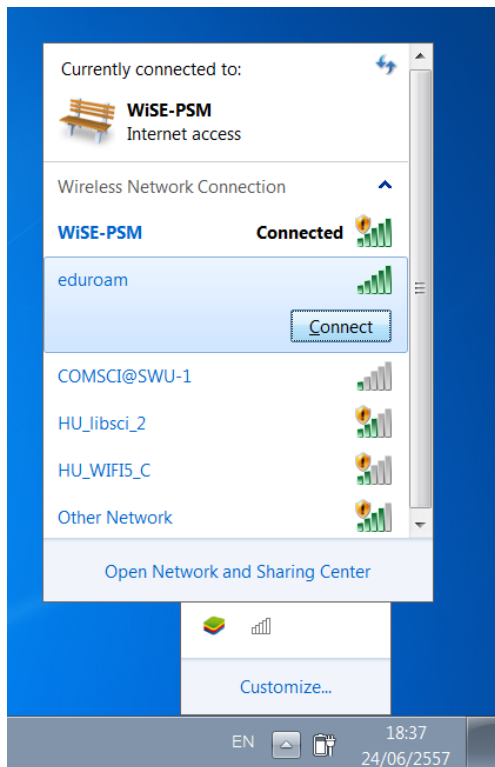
Currently connected to:

WiSE-PSM
Internet access

Wireless Network Connection

WiSE-PSM Connected

eduroam

Connect

COMSCI@SWU-1

HU_libsci_2

HU_WIFI5_C

Other Network

Open Network and Sharing Center

Customize...

EN

18:37
24/06/2557